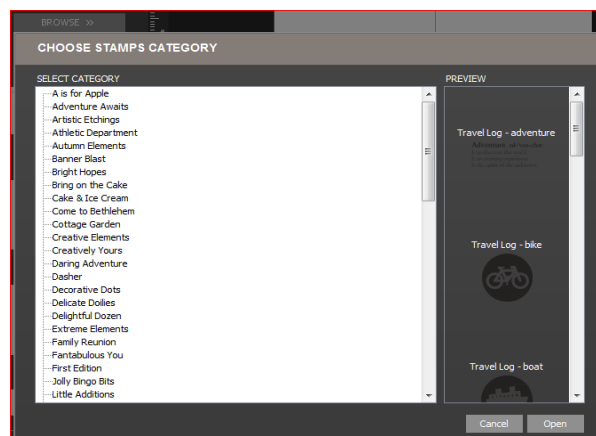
BROWSE »

CHOOSE STAMPS CATEGORY

SELECT CATEGORY

A is for Apple
Adventure Awaits
Artistic Etchings
Athletic Department
Autumn Elements
Banner Blast
Bright Hopes
Bring on the Cake
Cake & Ice Cream
Come to Bethlehem
Cottage Garden
Creative Elements
Creatively Yours
Daring Adventure
Dasher
Decorative Dots
Delicate Doilies
Delightful Dozen
Extreme Elements
Family Reunion
Fantabulous You
First Edition
Jolly Bingo Bits
Little Additions

PREVIEW

Travel Log - adventure

Adventure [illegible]

Travel Log - bike

Travel Log - boat

Cancel

Open